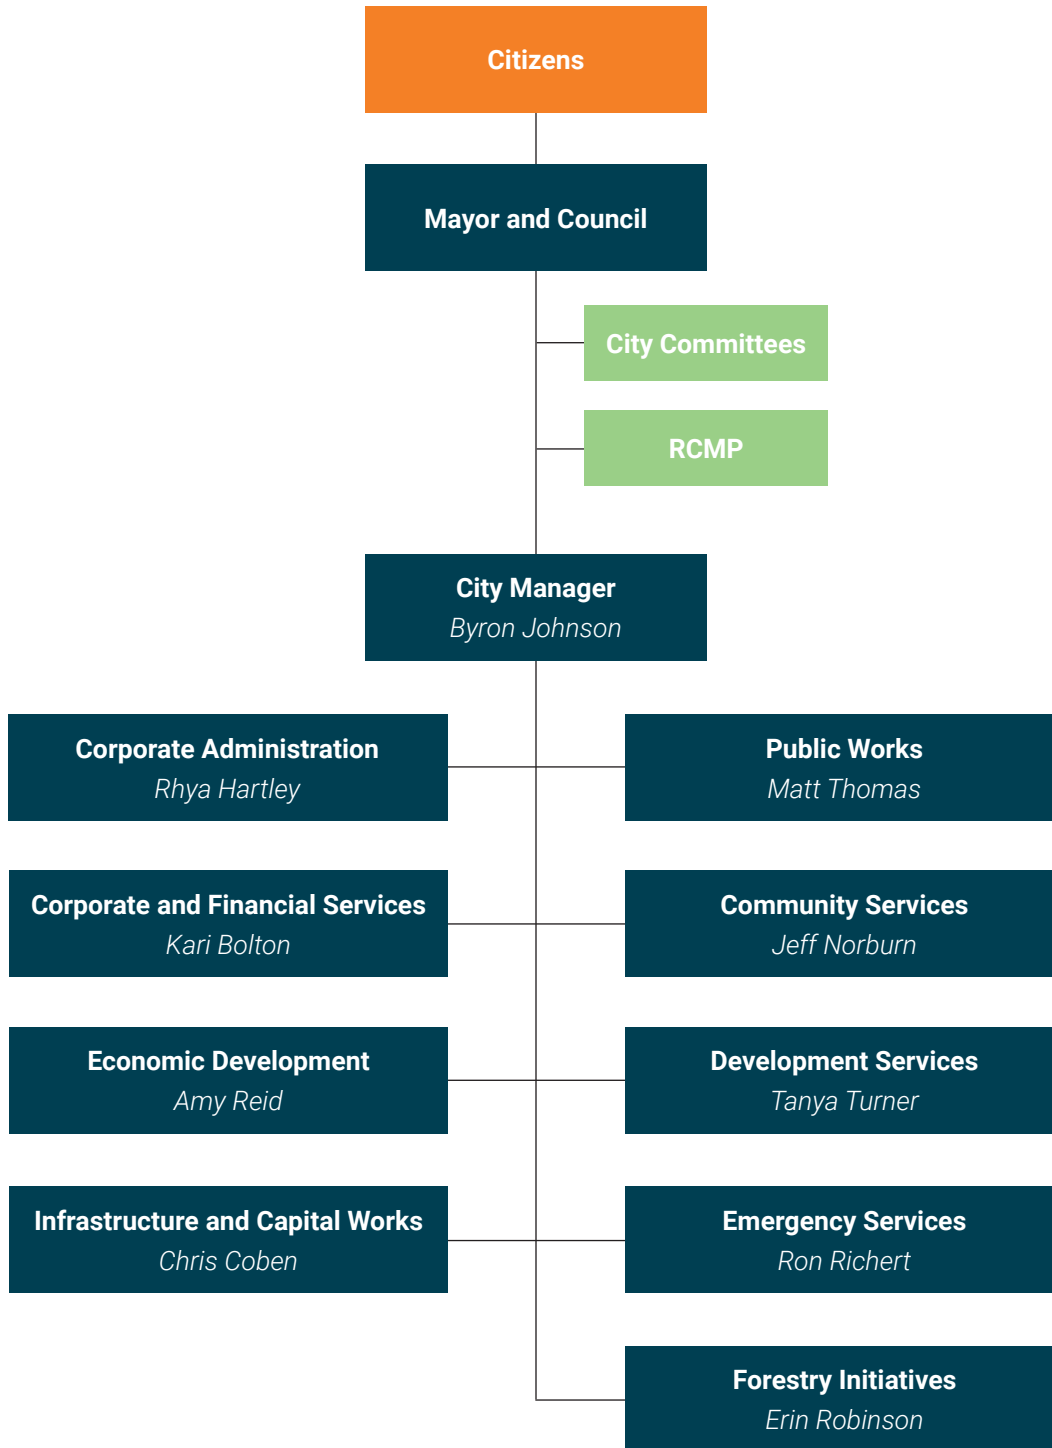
Citizens

Mayor and Council

City Committees

RCMP

City Manager
Byron Johnson

Corporate Administration
Rhya Hartley

Public Works
Matt Thomas

Corporate and Financial Services
Kari Bolton

Community Services
Jeff Norburn

Economic Development
Amy Reid

Development Services
Tanya Turner

Infrastructure and Capital Works
Chris Coben

Emergency Services
Ron Richert

Forestry Initiatives
Erin Robinson